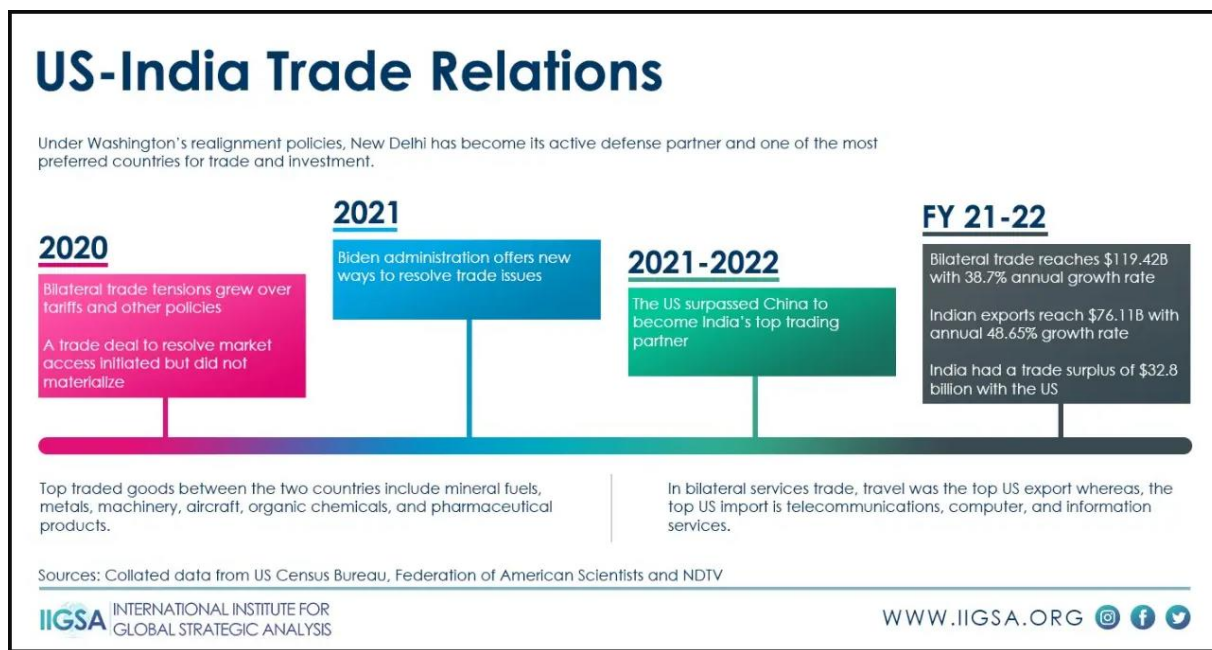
US-India Trade Relations

Under Washington's realignment policies, New Delhi has become its active defense partner and one of the most preferred countries for trade and investment.

2020

Bilateral trade tensions grew over tariffs and other policies

A trade deal to resolve market access initiated but did not materialize

2021

Biden administration offers new ways to resolve trade issues

2021-2022

The US surpassed China to become India's top trading partner

FY 21-22

Bilateral trade reaches $119.42B with 38.7% annual growth rate

Indian exports reach $76.11B with annual 48.65% growth rate

India had a trade surplus of $32.8 billion with the US

Top traded goods between the two countries include mineral fuels, metals, machinery, aircraft, organic chemicals, and pharmaceutical products.

In bilateral services trade, travel was the top US export whereas, the top US import is telecommunications, computer, and information services.

Sources: Collated data from US Census Bureau, Federation of American Scientists and NDTV

IIGSA INTERNATIONAL INSTITUTE FOR GLOBAL STRATEGIC ANALYSIS

WWW.IIGSA.ORG